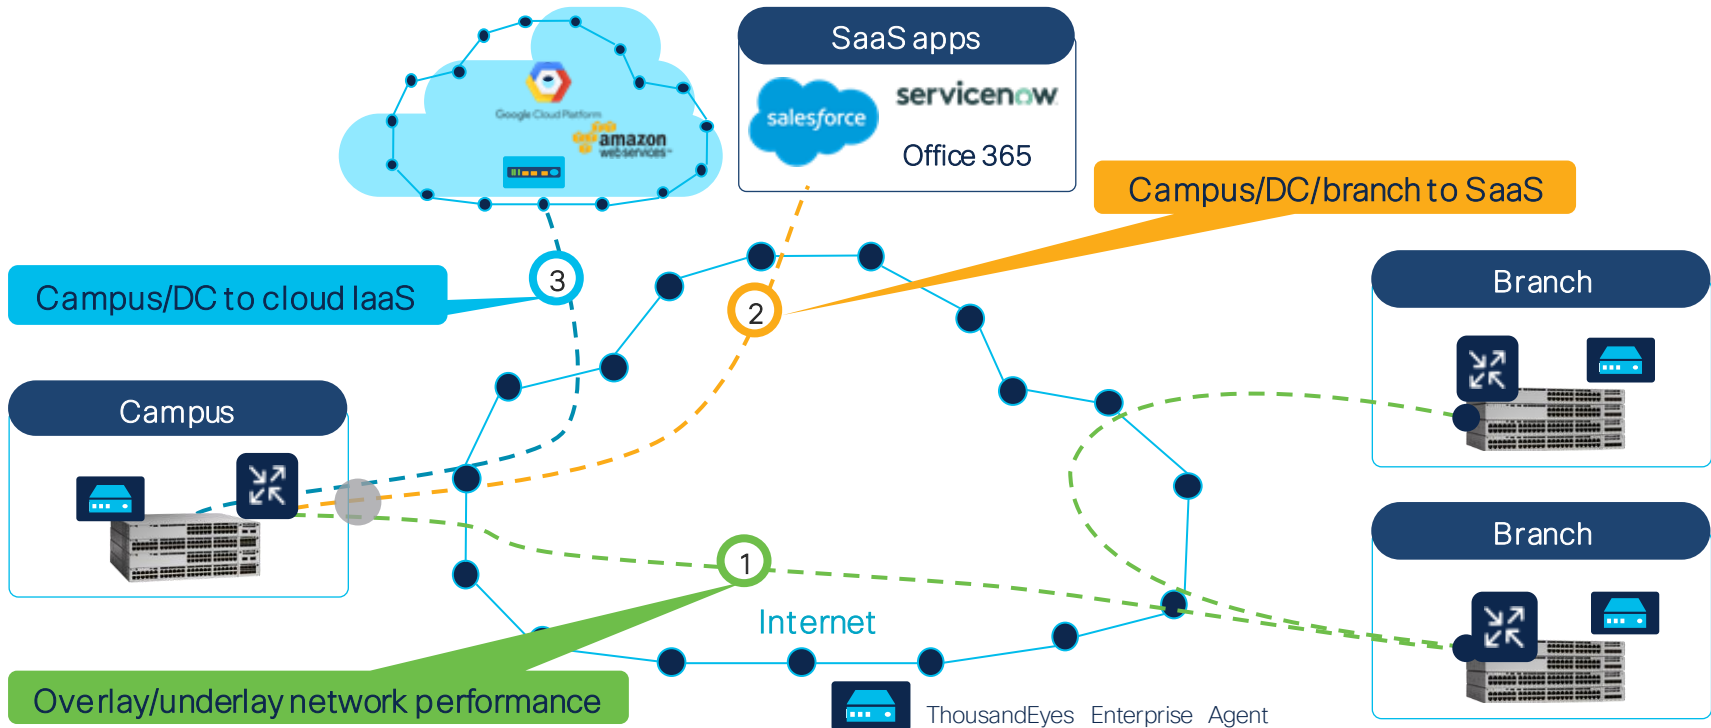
SaaS apps
salesforce
servicenow
Office 365
Google Cloud Platform
amazon webservices
Campus/DC/branch to SaaS
Campus/DC to cloud IaaS
3
2
Branch
Campus
Branch
1
Internet
Overlay/underlay network performance
ThousandEyes Enterprise Agent